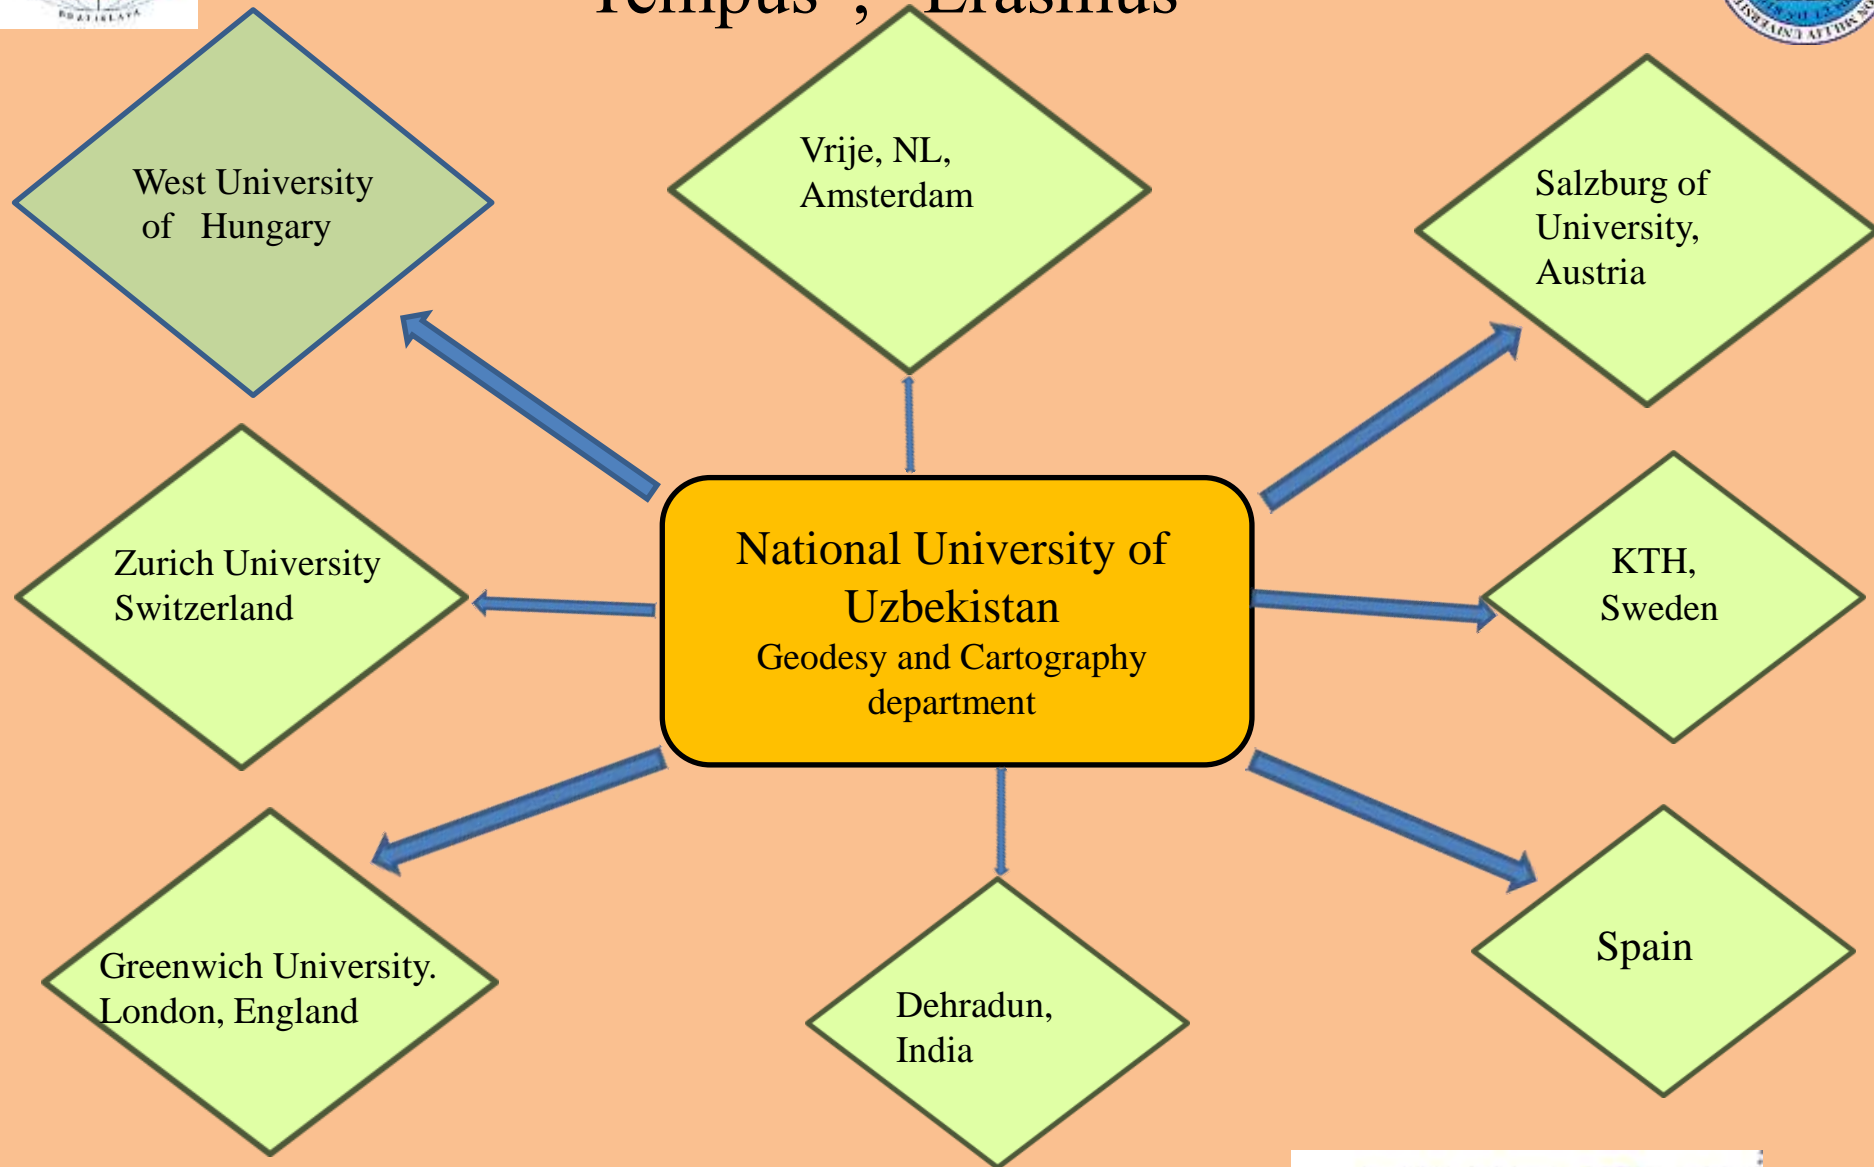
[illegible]

Tempus", "Erasmus

West University of Hungary

Vrije, NL, Amsterdam

Salzburg of University, Austria

Zurich University Switzerland

National University of Uzbekistan
Geodesy and Cartography department

KTH, Sweden

Greenwich University. London, England

Dehradun, India

Spain